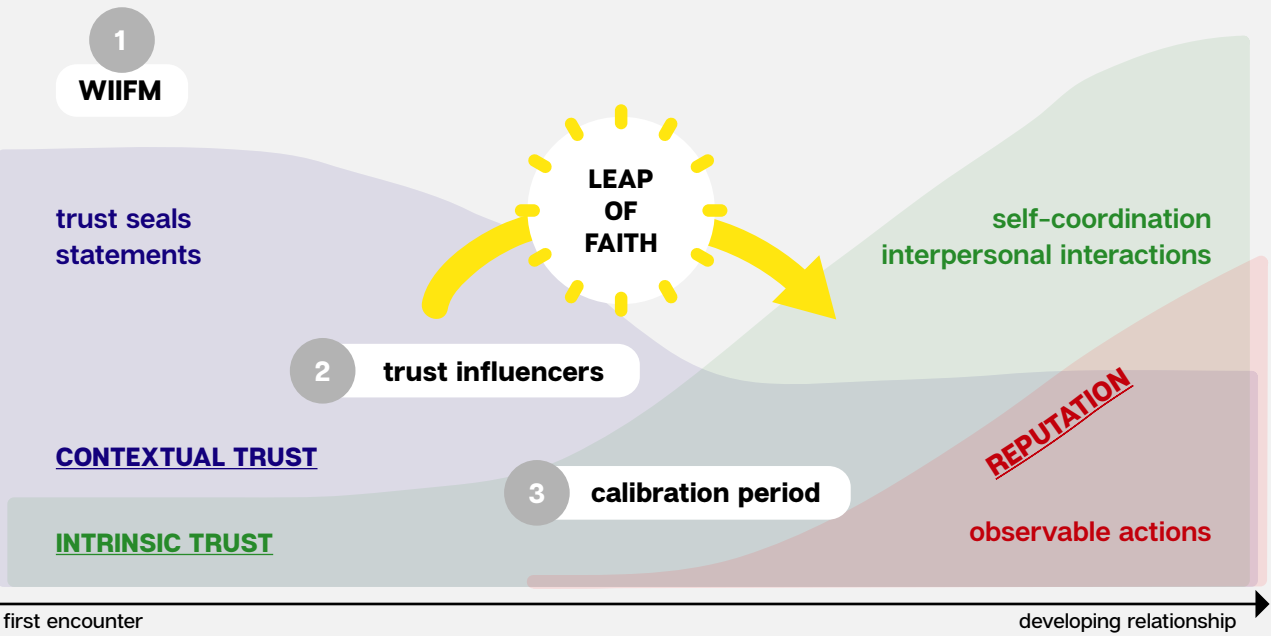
1
WIIFM

trust seals
statements

LEAP
OF
FAITH

self-coordination
interpersonal interactions

2
trust influencers

CONTEXTUAL TRUST

REPUTATION

3
calibration period

INTRINSIC TRUST

observable actions

first encounter

developing relationship